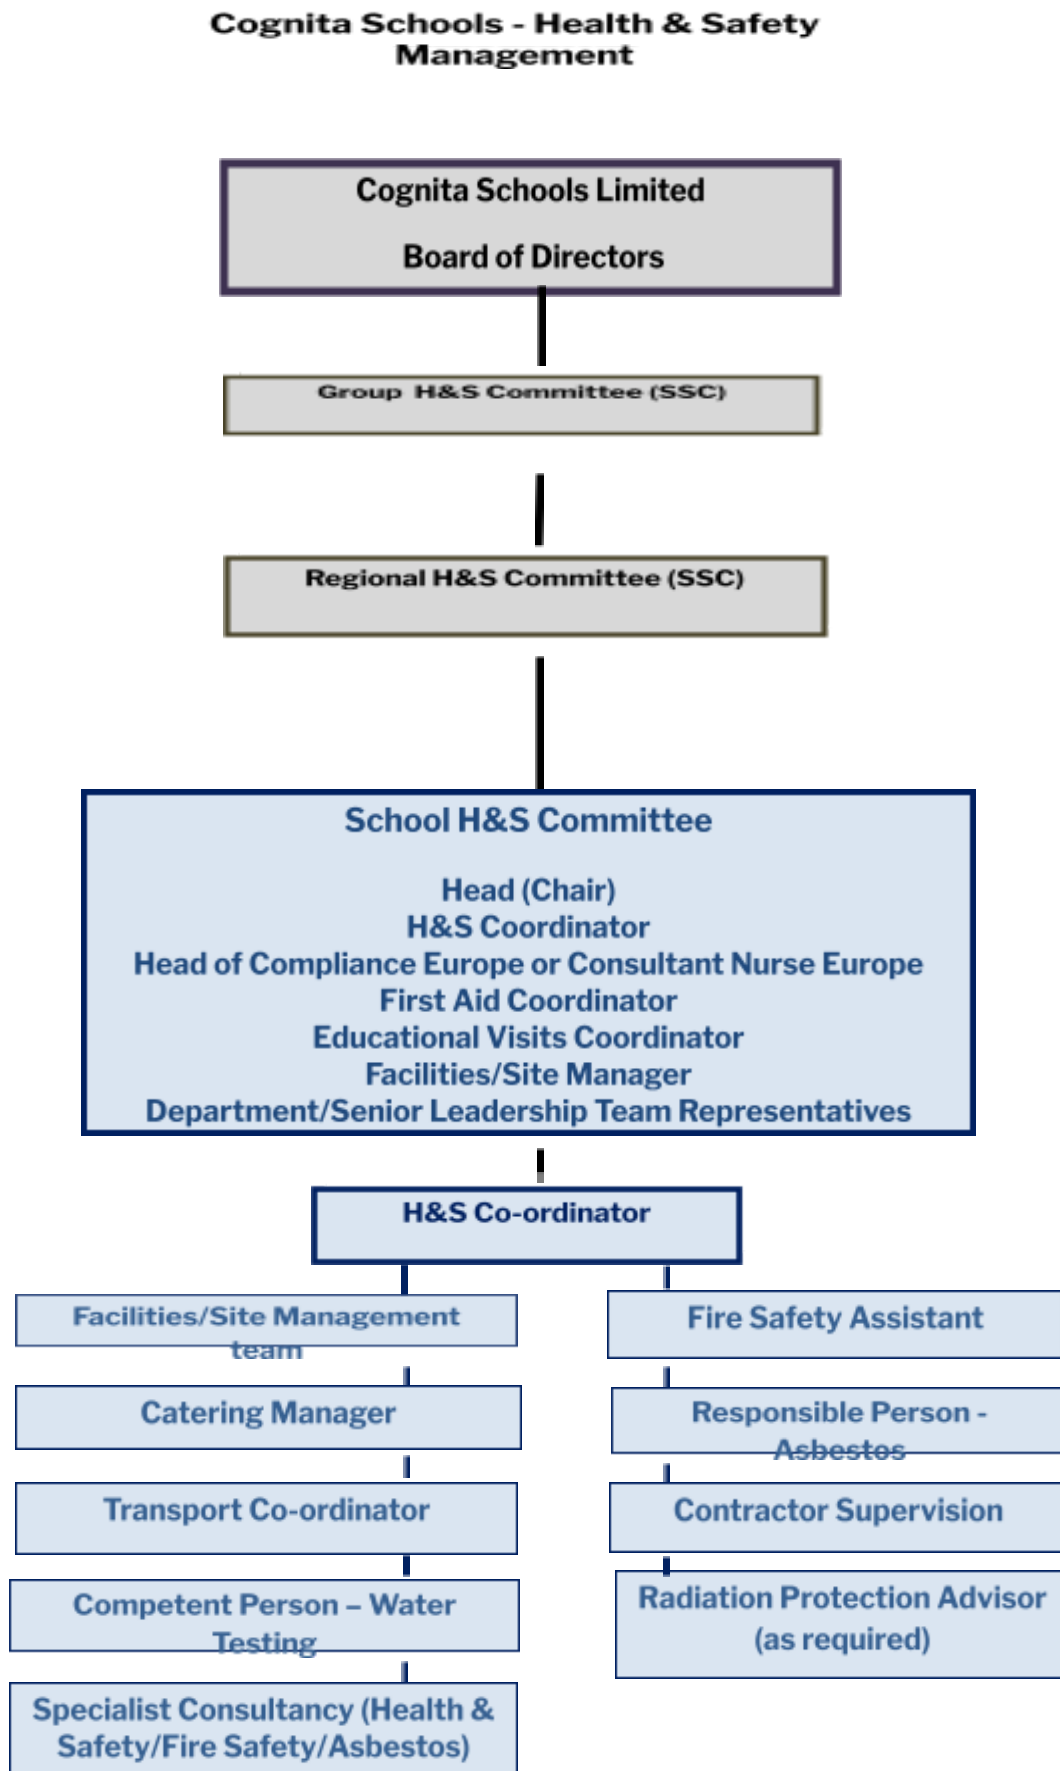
Cognita Schools - Health & Safety Management

Cognita Schools Limited

Board of Directors

Group H&S Committee (SSC)

Regional H&S Committee (SSC)

School H&S Committee

Head (Chair)
H&S Coordinator
Head of Compliance Europe or Consultant Nurse Europe
First Aid Coordinator
Educational Visits Coordinator
Facilities/Site Manager
Department/Senior Leadership Team Representatives

H&S Co-ordinator

Facilities/Site Management team

Catering Manager

Transport Co-ordinator

Competent Person – Water Testing

Specialist Consultancy (Health & Safety/Fire Safety/Asbestos)

Fire Safety Assistant

Responsible Person - Asbestos

Contractor Supervision

Radiation Protection Advisor (as required)